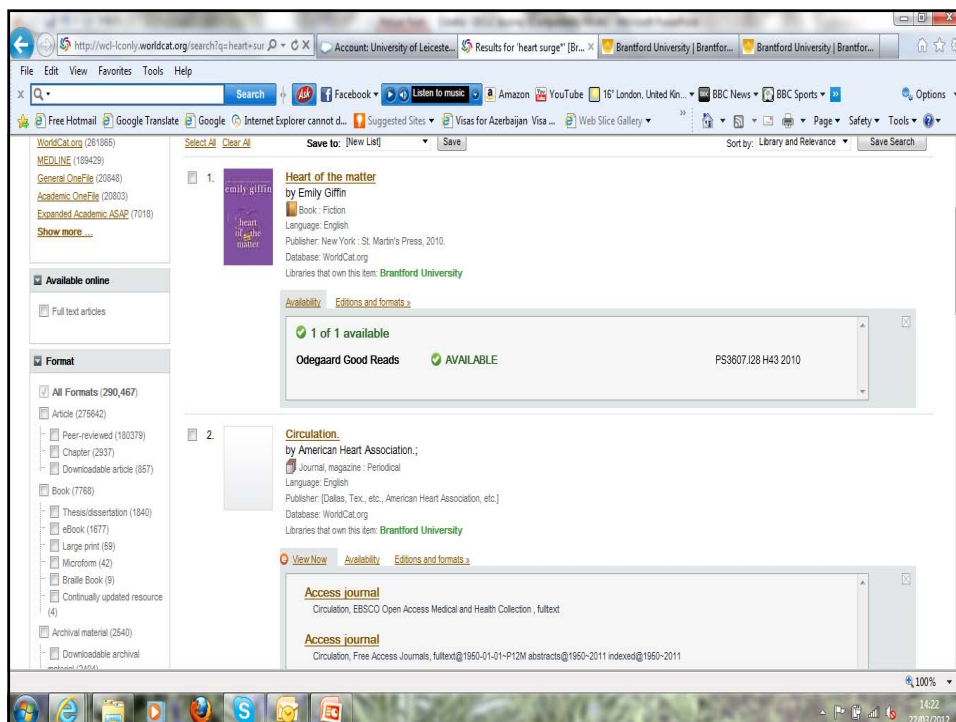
http://wcl-lconly.worldcat.org/search?q=heart+sur
Account: University of Leiceste...
Results for 'heart surge*' [Br...
Brantford University | Brantfor...
Brantford University | Brantfor...

File Edit View Favorites Tools Help

Search
Facebook
Listen to music
Amazon
YouTube
16° London, United Kin...
BBC News
BBC Sports
Options

Free Hotmail
Google Translate
Google
Internet Explorer cannot d...
Suggested Sites
Visas for Azerbaijan Visa ...
Web Slice Gallery
Page
Safety
Tools

WorldCat.org (261865)
MEDLINE (189429)
General OneFile (20848)
Academic OneFile (20803)
Expanded Academic ASAP (7018)
Show more ...

Available online
Full text articles

Format
All Formats (290,467)
Article (275642)
Peer-reviewed (180379)
Chapter (2937)
Downloadable article (857)
Book (7768)
Thesis/dissertation (1840)
eBook (1677)
Large print (59)
Microform (42)
Braille Book (9)
Continually updated resource (4)
Archival material (2540)
Downloadable archival material (2404)

Select All Clear All
Save to: [New List]
Save
Sort by: Library and Relevance
Save Search

1.
emily giffin
heart of the matter
Heart of the matter
by Emily Giffin
Book : Fiction
Language: English
Publisher: New York : St. Martin's Press, 2010.
Database: WorldCat.org
Libraries that own this item: Brantford University

Availability Editions and formats »

1 of 1 available
Odegaard Good Reads AVAILABLE PS3607.I28 H43 2010

2.
Circulation.
by American Heart Association.;
Journal, magazine : Periodical
Language: English
Publisher: [Dallas, Tex., etc., American Heart Association, etc.]
Database: WorldCat.org
Libraries that own this item: Brantford University

View Now Availability Editions and formats »

Access journal
Circulation, EBSCO Open Access Medical and Health Collection , fulltext

Access journal
Circulation, Free Access Journals, fulltext@1950-01-01~P12M abstracts@1950~2011 indexed@1950~2011

100%
14:22
22/02/2012